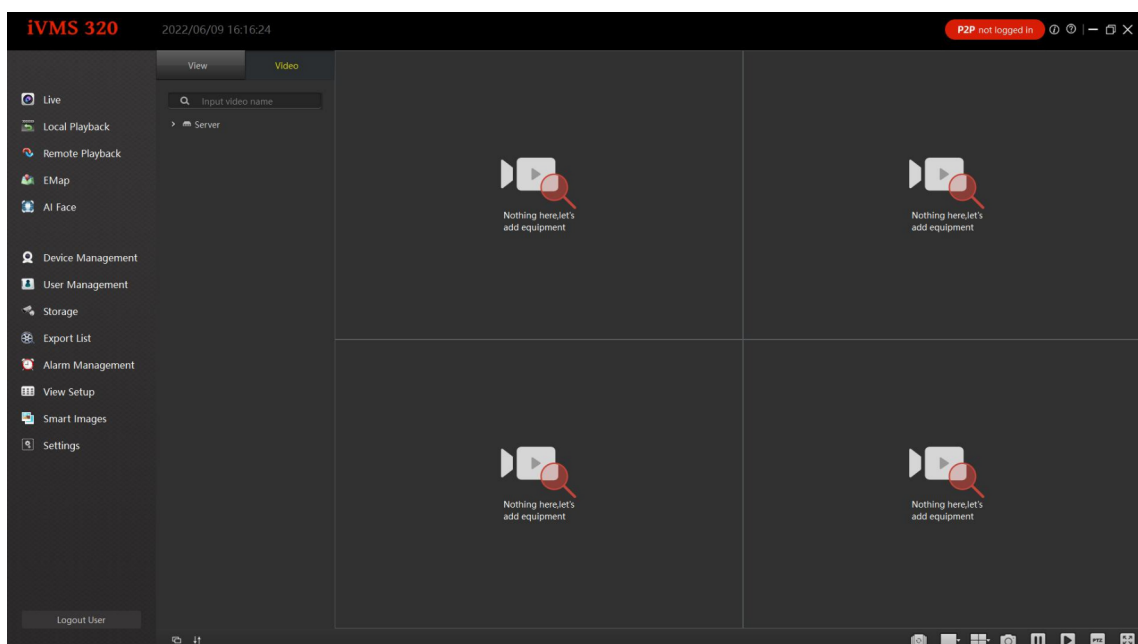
iVMS 320

2022/06/09 16:16:24

P2P not logged in

View

Video

Input video name

Server

Live

Local Playback

Remote Playback

EMap

AI Face

Device Management

User Management

Storage

Export List

Alarm Management

View Setup

Smart Images

Settings

Logout User

Nothing here,let's add equipment

Nothing here,let's add equipment

Nothing here,let's add equipment

Nothing here,let's add equipment

PTZ